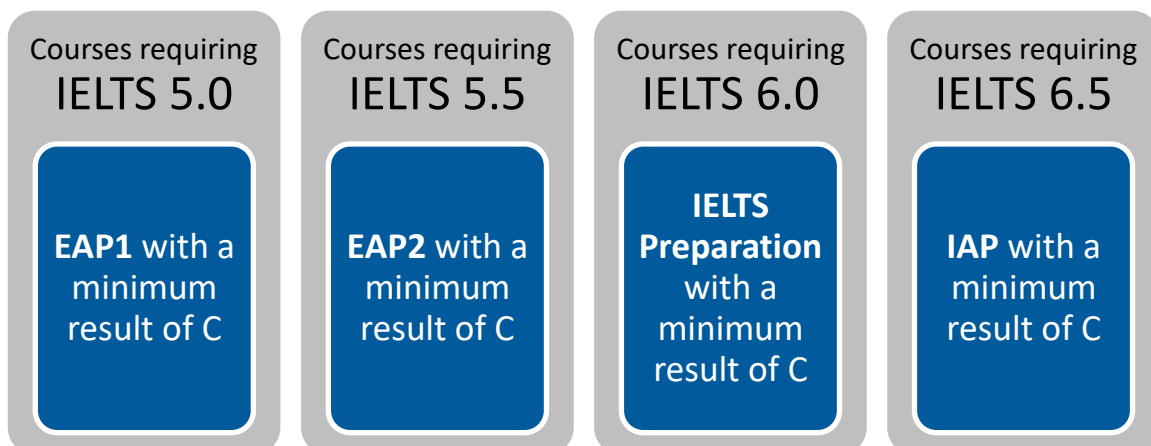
Courses requiring
IELTS 5.0

EAP1 with a minimum result of C

Courses requiring
IELTS 5.5

EAP2 with a minimum result of C

Courses requiring
IELTS 6.0

IELTS Preparation with a minimum result of C

Courses requiring
IELTS 6.5

IAP with a minimum result of C